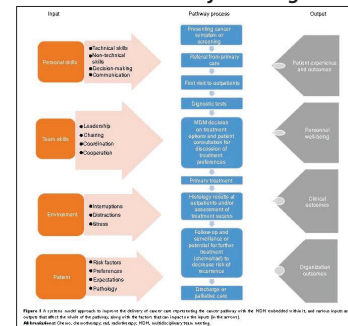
Input

Pathway process

Output

Personal skills

• Technical skills
• Non-technical skills
• Decision-making
• Communication

Team skills

• Leadership
• Chairing
• Coordination
• Cooperation

Environment

• Interruptions
• Distractions
• Stress

Patient

• Risk factors
• Preferences
• Expectations
• Pathology

Presenting cancer symptom or screening

Referral from primary care

First visit to outpatients

Diagnostic tests

MDM decision on treatment options and patient consultation for discussion of treatment preferences

Primary treatment

Histology results at outpatients and/or reassessment of treatment success

Follow-up and surveillance or potential for further treatment (chemo/rad) to decrease risk of recurrence

Discharge or palliative care

Patient experience and outcomes

Personnel well-being

Clinical outcomes

Organization outcomes

Figure 1 A systems model approach to improve the delivery of cancer care representing the cancer pathway with the MDM embedded within it, and various inputs and outputs that affect the whole of the pathway, along with the factors that can impact on the inputs (in the arrows).
Abbreviations: Chemo, chemotherapy; rad, radiotherapy; MDM, multidisciplinary team meeting.